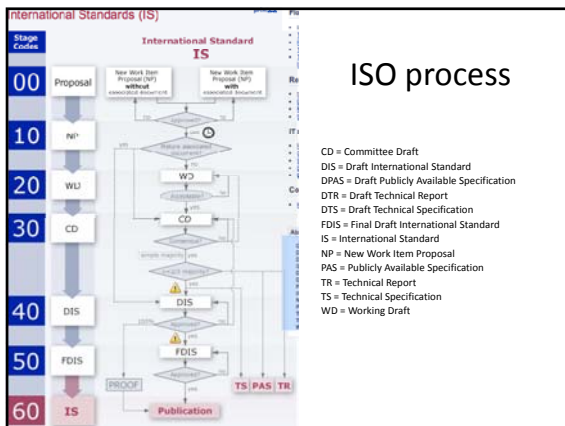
nternational Standards (IS)

Stage Codes

International Standard
IS

00 Proposal

New Work Item Proposal (NP) without associated document

New Work Item Proposal (NP) with associated document

10 NP

20 WD

30 CD

40 DIS

50 FDIS

60 IS

WD

CD

DIS

FDIS

PROOF

TS PAS TR

Publication

ISO process

CD = Committee Draft
DIS = Draft International Standard
DPAS = Draft Publicly Available Specification
DTR = Draft Technical Report
DTS = Draft Technical Specification
FDIS = Final Draft International Standard
IS = International Standard
NP = New Work Item Proposal
PAS = Publicly Available Specification
TR = Technical Report
TS = Technical Specification
WD = Working Draft